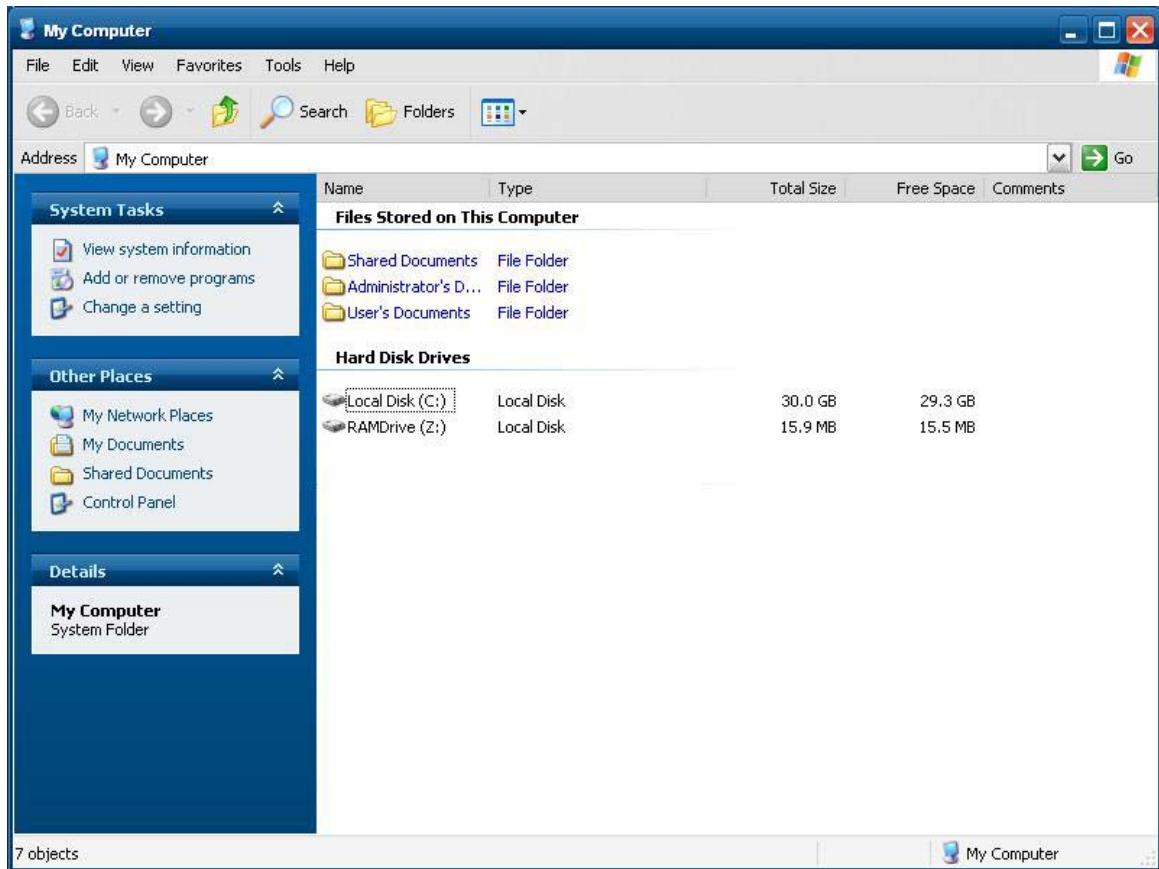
My Computer

File Edit View Favorites Tools Help

Back Search Folders

Address My Computer Go

System Tasks

View system information
Add or remove programs
Change a setting

Other Places

My Network Places
My Documents
Shared Documents
Control Panel

Details

My Computer
System Folder

| Name | Type | Total Size | Free Space | Comments |
|---|---|---|---|---|
| **Files Stored on This Computer** | | | | |
| Shared Documents | File Folder | | | |
| Administrator's D... | File Folder | | | |
| User's Documents | File Folder | | | |
| **Hard Disk Drives** | | | | |
| Local Disk (C:) | Local Disk | 30.0 GB | 29.3 GB | |
| RAMDrive (Z:) | Local Disk | 15.9 MB | 15.5 MB | |

7 objects

My Computer